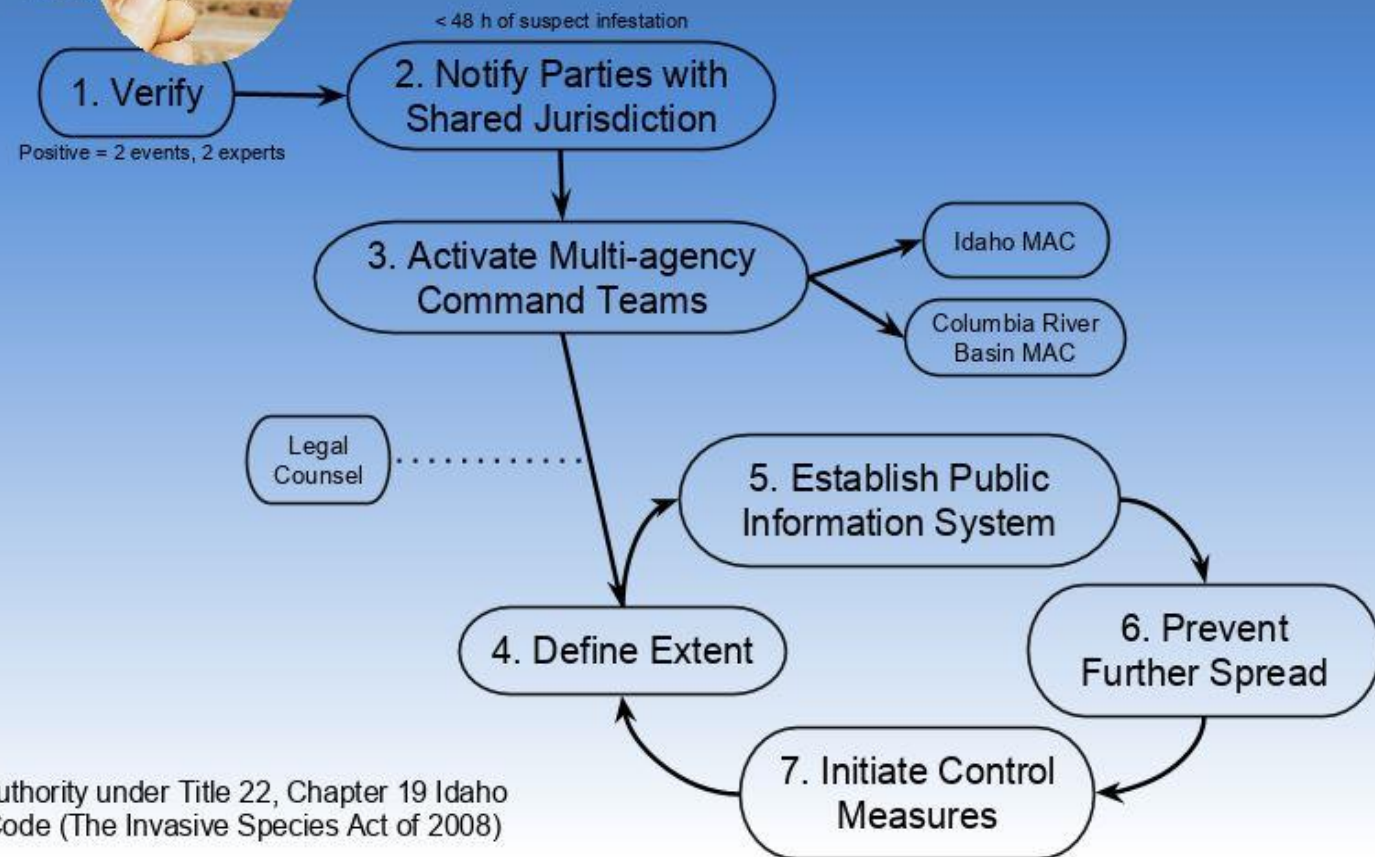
< 48 h of suspect infestation

1. Verify

Positive = 2 events, 2 experts

2. Notify Parties with Shared Jurisdiction

3. Activate Multi-agency Command Teams

Idaho MAC

Columbia River Basin MAC

Legal Counsel

5. Establish Public Information System

6. Prevent Further Spread

4. Define Extent

7. Initiate Control Measures

uthority under Title 22, Chapter 19 Idaho Code (The Invasive Species Act of 2008)